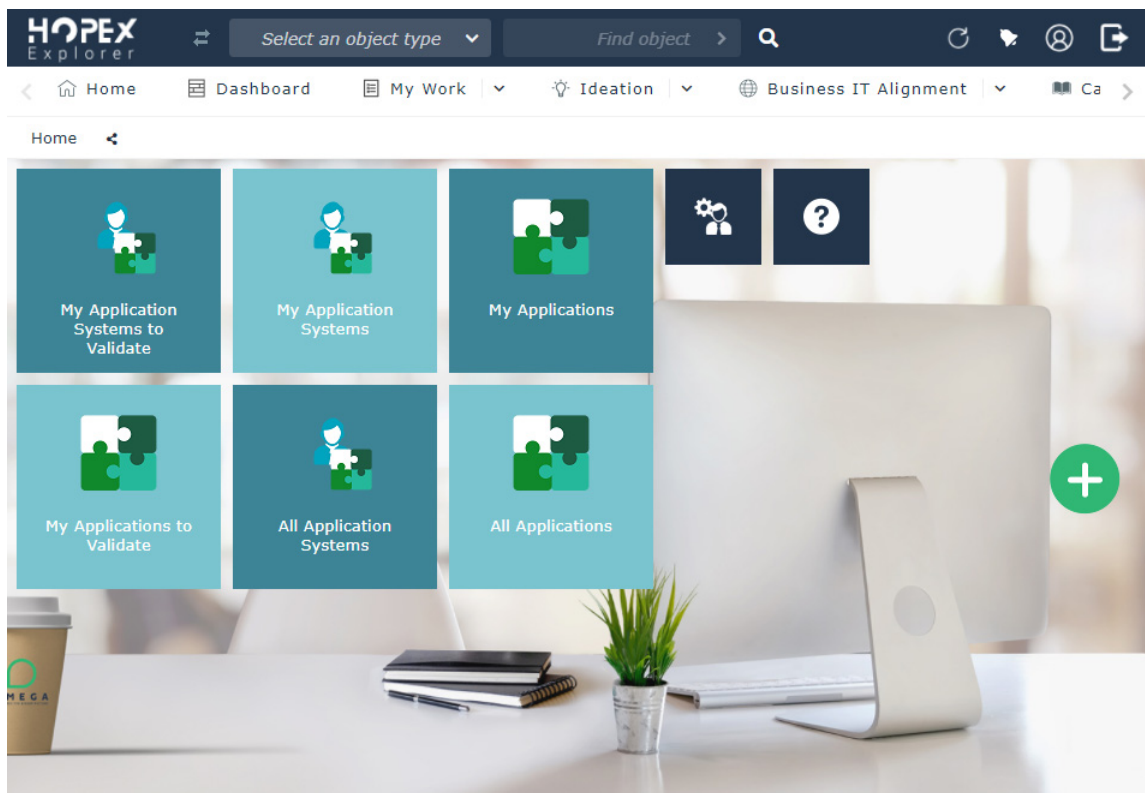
HOPEX Explorer

Select an object type

Find object

Home Dashboard My Work Ideation Business IT Alignment Ca

Home

My Application Systems to Validate

My Application Systems

My Applications

My Applications to Validate

All Application Systems

All Applications

MEGA